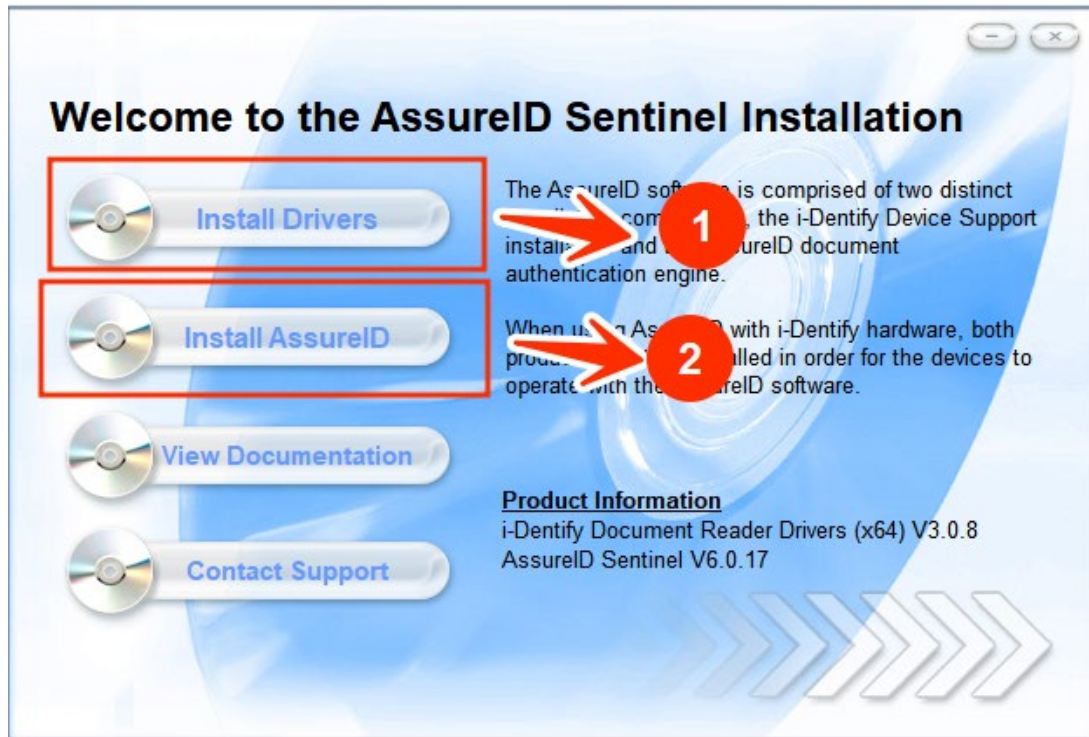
Welcome to the AssureID Sentinel Installation

Install Drivers

Install AssureID

View Documentation

Contact Support

The As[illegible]ureID soft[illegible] is comprised of two distinct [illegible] com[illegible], the i-Dentify Device Support installa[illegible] and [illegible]ureID document authentication engine.

1

When us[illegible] As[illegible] with i-Dentify hardware, both produ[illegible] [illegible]alled in order for the devices to operate with the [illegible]reID software.

2

Product Information
i-Dentify Document Reader Drivers (x64) V3.0.8
AssureID Sentinel V6.0.17